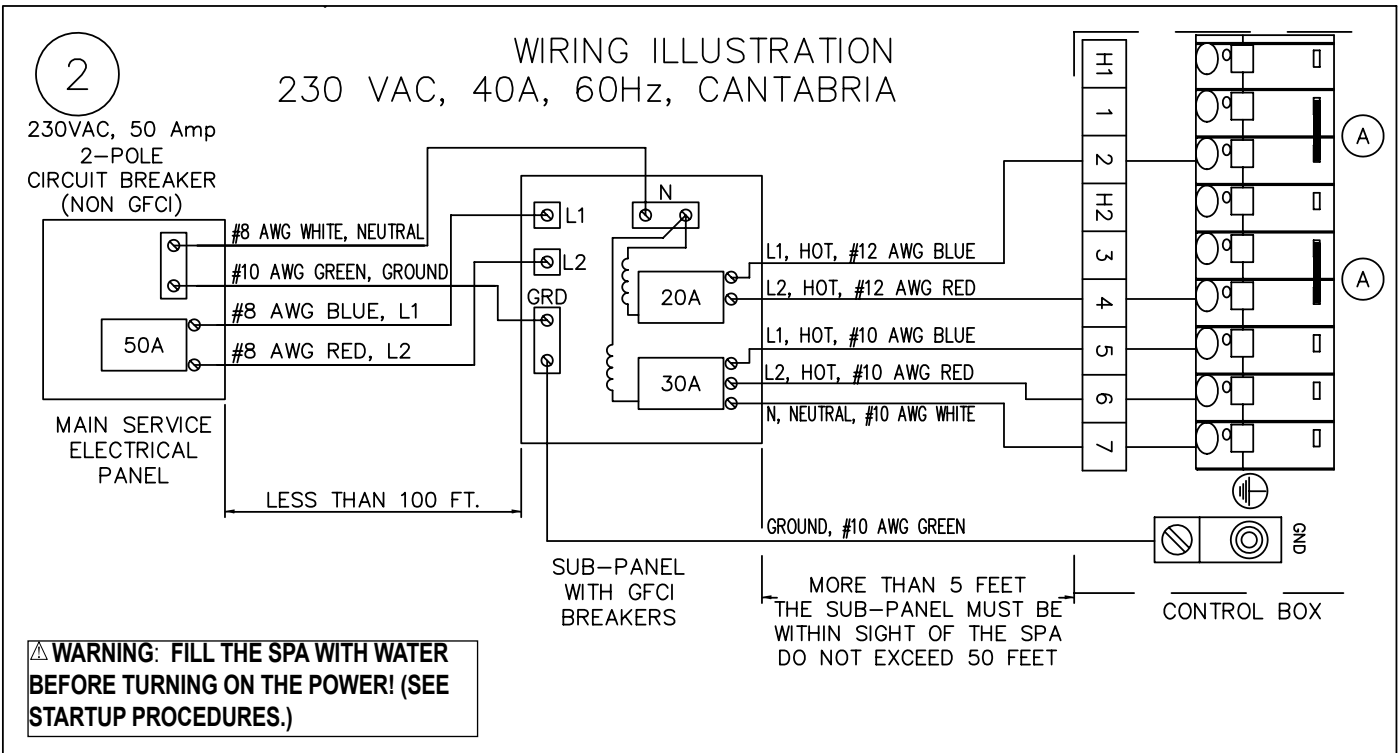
2

WIRING ILLUSTRATION
230 VAC, 40A, 60Hz, CANTABRIA

230VAC, 50 Amp
2–POLE
CIRCUIT BREAKER
(NON GFCI)

#8 AWG WHITE, NEUTRAL
#10 AWG GREEN, GROUND
#8 AWG BLUE, L1
#8 AWG RED, L2

50A

MAIN SERVICE
ELECTRICAL
PANEL

LESS THAN 100 FT.

L1
L2
N
GRD
20A
30A

SUB–PANEL
WITH GFCI
BREAKERS

L1, HOT, #12 AWG BLUE
L2, HOT, #12 AWG RED
L1, HOT, #10 AWG BLUE
L2, HOT, #10 AWG RED
N, NEUTRAL, #10 AWG WHITE
GROUND, #10 AWG GREEN

H1
1
2
H2
3
4
5
6
7

A
A

GND

MORE THAN 5 FEET
THE SUB–PANEL MUST BE
WITHIN SIGHT OF THE SPA
DO NOT EXCEED 50 FEET

CONTROL BOX

⚠ WARNING: FILL THE SPA WITH WATER BEFORE TURNING ON THE POWER! (SEE STARTUP PROCEDURES.)